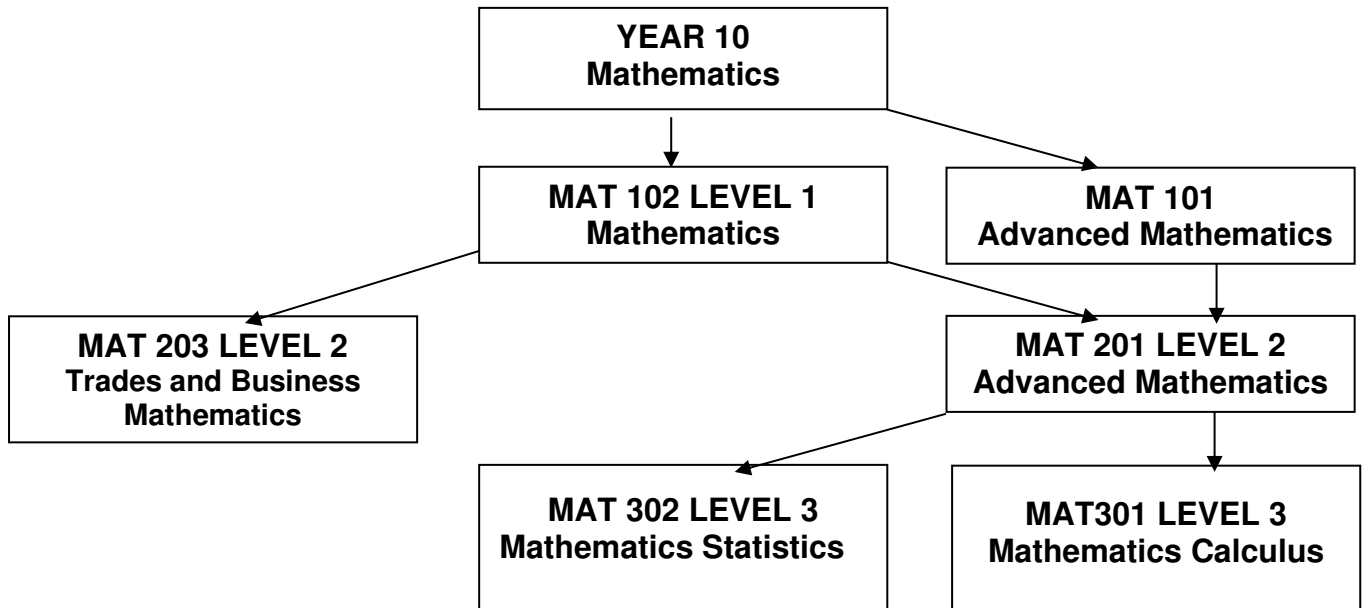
YEAR 10
Mathematics

MAT 102 LEVEL 1
Mathematics

MAT 101
Advanced Mathematics

MAT 203 LEVEL 2
Trades and Business Mathematics

MAT 201 LEVEL 2
Advanced Mathematics

MAT 302 LEVEL 3
Mathematics Statistics

MAT301 LEVEL 3
Mathematics Calculus